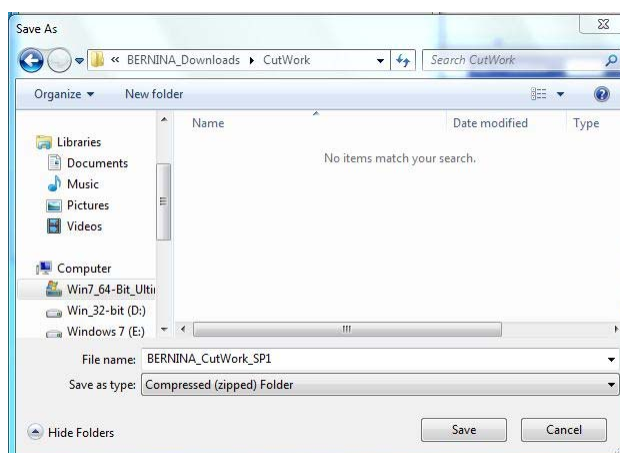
Save As

« BERNINA_Downloads ▸ CutWork

Search CutWork

Organize ▾

New folder

Libraries

Documents

Music

Pictures

Videos

Computer

Win7_64-Bit_Ulti

Win_32-bit (D:)

Windows 7 (E:)

Name

Date modified

Type

No items match your search.

File name: BERNINA_CutWork_SP1

Save as type: Compressed (zipped) Folder

Hide Folders

Save

Cancel